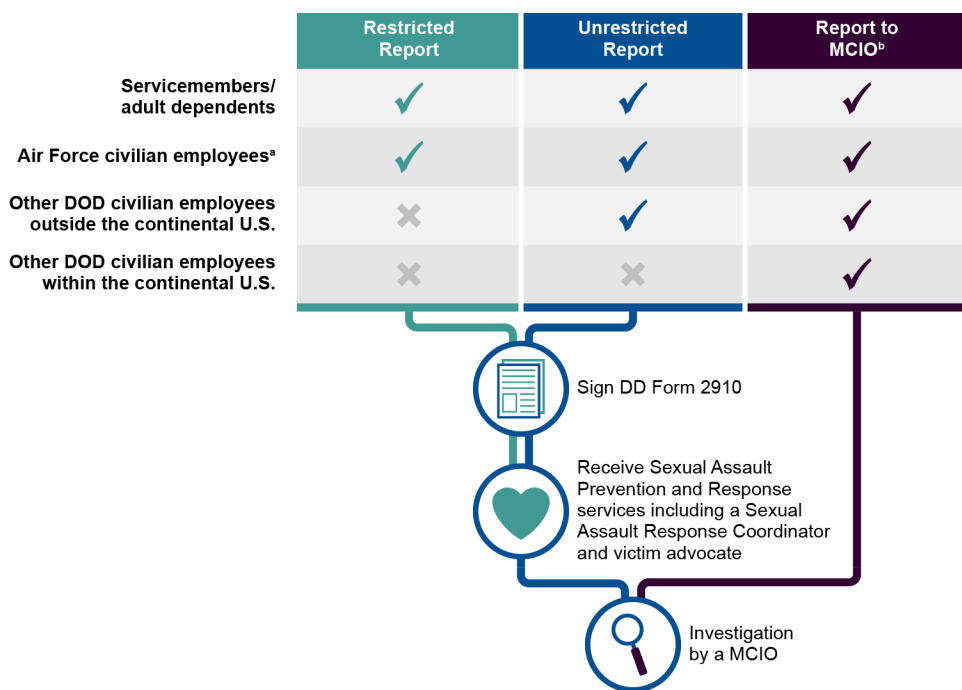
| | Restricted Report | Unrestricted Report | Report to MCIO$^{b}$ |
|---|---|---|---|
| Servicemembers/ adult dependents | ✓ | ✓ | ✓ |
| Air Force civilian employees$^{a}$ | ✓ | ✓ | ✓ |
| Other DOD civilian employees outside the continental U.S. | ✗ | ✓ | ✓ |
| Other DOD civilian employees within the continental U.S. | ✗ | ✗ | ✓ |

Sign DD Form 2910

Receive Sexual Assault Prevention and Response services including a Sexual Assault Response Coordinator and victim advocate

Investigation by a MCIO